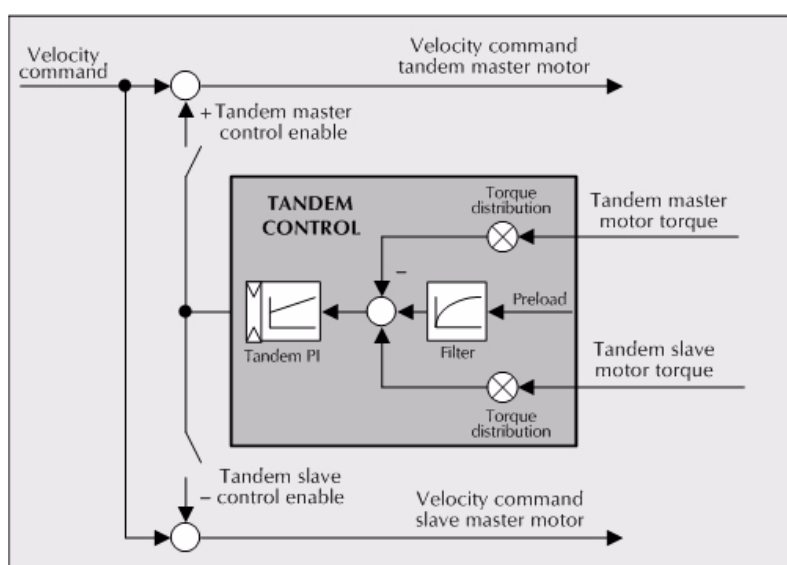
Velocity command

Velocity command tandem master motor

+ Tandem master control enable

TANDEM CONTROL

Torque distribution

Tandem master motor torque

–

Preload

Tandem PI

Filter

Tandem slave motor torque

Torque distribution

Tandem slave – control enable

Velocity command slave master motor